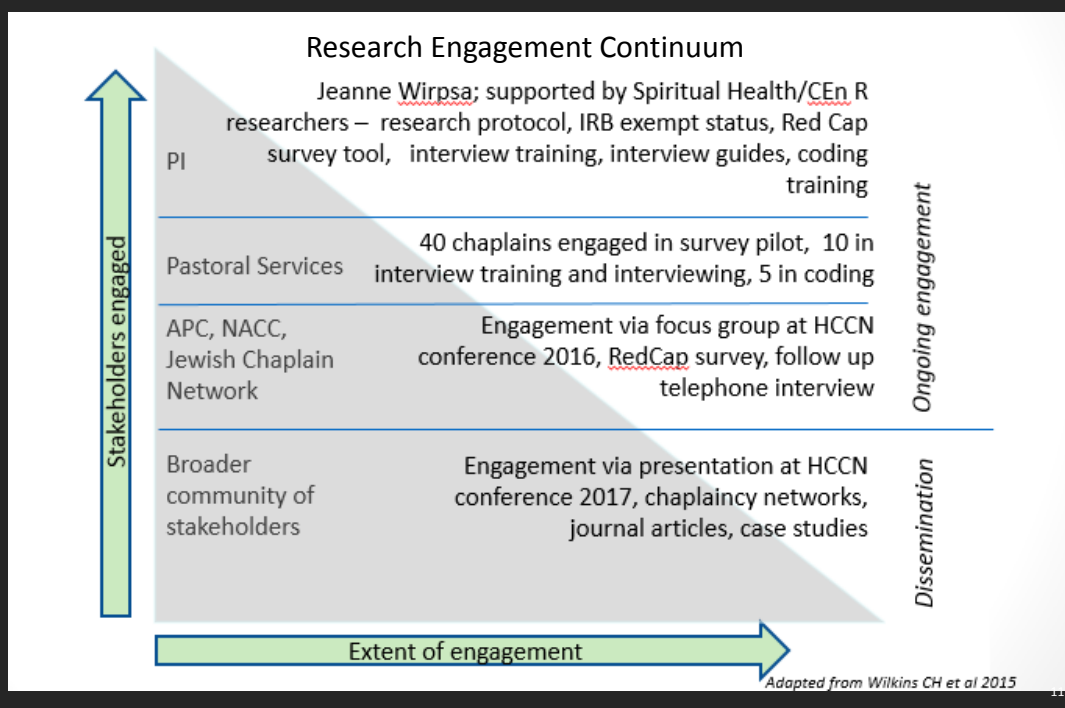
Research Engagement Continuum

Stakeholders engaged

PI

Jeanne Wirpsa; supported by Spiritual Health/CEn R researchers – research protocol, IRB exempt status, Red Cap survey tool, interview training, interview guides, coding training

Pastoral Services

40 chaplains engaged in survey pilot, 10 in interview training and interviewing, 5 in coding

APC, NACC, Jewish Chaplain Network

Engagement via focus group at HCCN conference 2016, RedCap survey, follow up telephone interview

Ongoing engagement

Broader community of stakeholders

Engagement via presentation at HCCN conference 2017, chaplaincy networks, journal articles, case studies

Dissemination

Extent of engagement

Adapted from Wilkins CH et al 2015

11